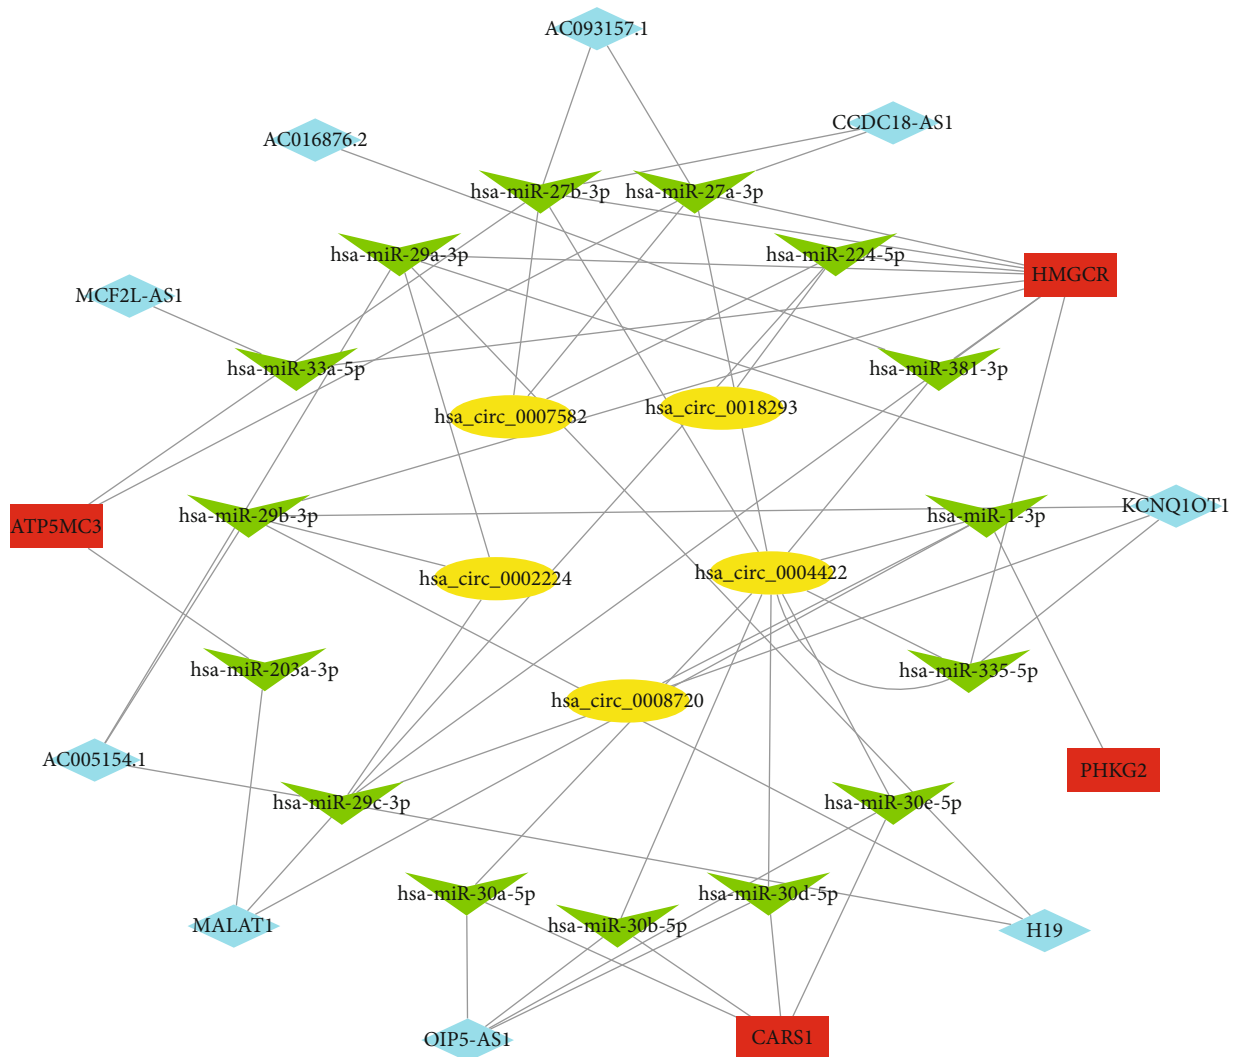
AC093157.1

AC016876.2

CCDC18-AS1

hsa-miR-27b-3p

hsa-miR-27a-3p

hsa-miR-29a-3p

hsa-miR-224-5p

HMGCR

MCF2L-AS1

hsa-miR-33a-5p

hsa-miR-381-3p

hsa_circ_0007582

hsa_circ_0018293

ATP5MC3

hsa-miR-29b-3p

hsa-miR-1-3p

KCNQ1OT1

hsa_circ_0002224

hsa_circ_0004422

hsa-miR-203a-3p

hsa-miR-335-5p

hsa_circ_0008720

AC005154.1

PHKG2

hsa-miR-29c-3p

hsa-miR-30e-5p

hsa-miR-30a-5p

hsa-miR-30d-5p

hsa-miR-30b-5p

MALAT1

H19

OIP5-AS1

CARS1